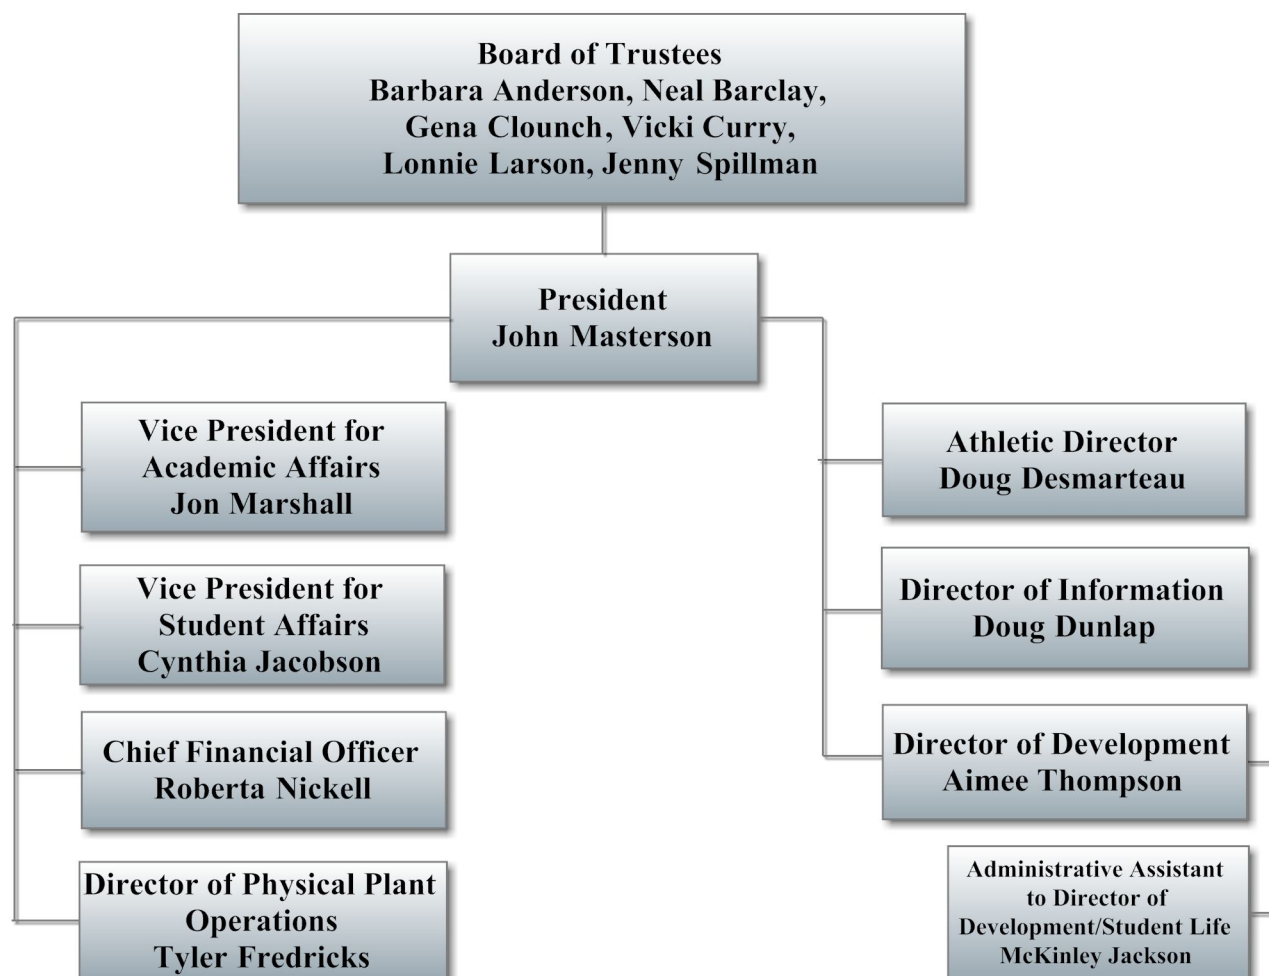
Board of Trustees
Barbara Anderson, Neal Barclay, Gena Clounch, Vicki Curry, Lonnie Larson, Jenny Spillman

President
John Masterson

Vice President for Academic Affairs
Jon Marshall

Vice President for Student Affairs
Cynthia Jacobson

Chief Financial Officer
Roberta Nickell

Director of Physical Plant Operations
Tyler Fredricks

Athletic Director
Doug Desmarteau

Director of Information
Doug Dunlap

Director of Development
Aimee Thompson

Administrative Assistant to Director of Development/Student Life
McKinley Jackson